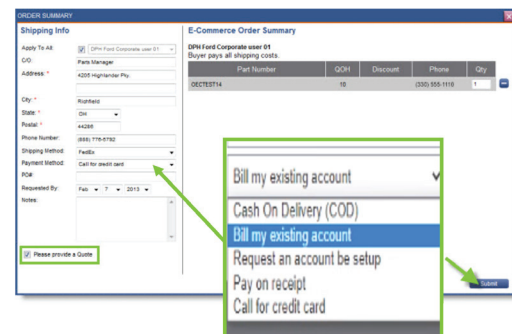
ORDER SUMMARY

Shipping Info

Apply To All: DPH Ford Corporate user 01

C/O: Parts Manager

Address: * 4205 Highlander Pky.

City: * Richfield

State: * OH

Postal: * 44286

Phone Number: (888) 776-6792

Shipping Method: FedEx

Payment Method: Call for credit card

PO#:

Requested By: Feb 7 2013

Notes:

Please provide a Quote

E-Commerce Order Summary

DPH Ford Corporate user 01
Buyer pays all shipping costs.

| Part Number | QOH | Discount | Phone | Qty |
|---|---|---|---|---|
| OECTEST14 | 10 | | (330) 555-1110 | 1 |

Bill my existing account

Cash On Delivery (COD)
Bill my existing account
Request an account be setup
Pay on receipt
Call for credit card

Submit